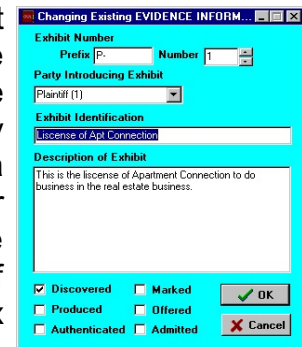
Changing Existing EVIDENCE INFORM...

Exhibit Number

Prefix P- Number 1

Party Introducing Exhibit

Plaintiff (1)

Exhibit Identification

Liscense of Apt Connection

Description of Exhibit

This is the liscense of Apartment Connection to do business in the real estate business.

Discovered

Marked

Produced

Offered

Authenticated

Admitted

OK

Cancel